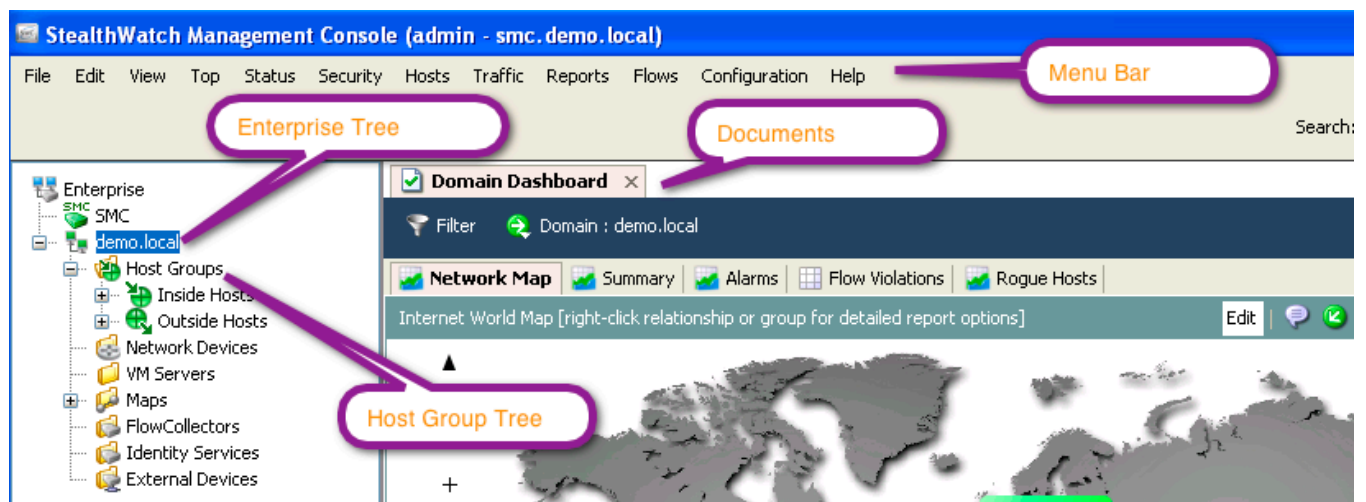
StealthWatch Management Console (admin - smc.demo.local)

File Edit View Top Status Security Hosts Traffic Reports Flows Configuration Help

Menu Bar

Enterprise Tree

Documents

Search:

Enterprise
SMC
SMC
demo.local
Host Groups
Inside Hosts
Outside Hosts
Network Devices
VM Servers
Maps
FlowCollectors
Identity Services
External Devices

Domain Dashboard ×

Filter Domain : demo.local

Network Map | Summary | Alarms | Flow Violations | Rogue Hosts

Internet World Map [right-click relationship or group for detailed report options]

Edit

Host Group Tree

+